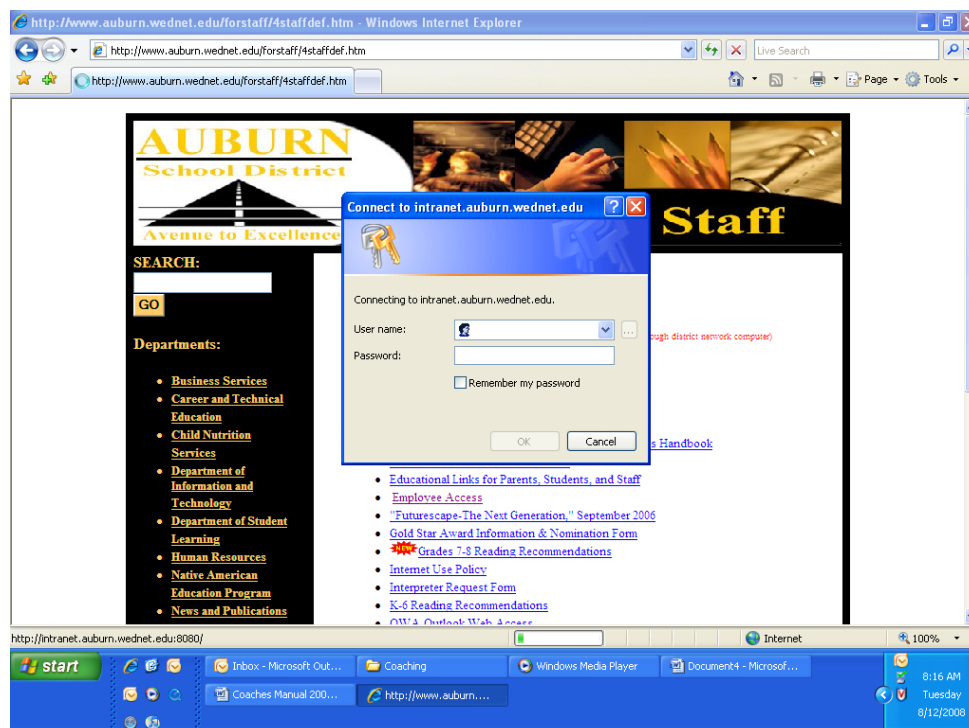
http://www.auburn.wednet.edu/forstaff/4staffdef.htm - Windows Internet Explorer

http://www.auburn.wednet.edu/forstaff/4staffdef.htm

Live Search

http://www.auburn.wednet.edu/forstaff/4staffdef.htm

Page ▾ Tools ▾

AUBURN
School District
Avenue to Excellence

Staff

SEARCH:

GO

Departments:

- Business Services
- Career and Technical Education
- Child Nutrition Services
- Department of Information and Technology
- Department of Student Learning
- Human Resources
- Native American Education Program
- News and Publications

Connect to intranet.auburn.wednet.edu

Connecting to intranet.auburn.wednet.edu.

User name:

Password:

Remember my password

OK

Cancel

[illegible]ugh district network computer)

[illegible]s Handbook

- Educational Links for Parents, Students, and Staff
- Employee Access
- "Futurescape-The Next Generation," September 2006
- Gold Star Award Information & Nomination Form
- NEW Grades 7-8 Reading Recommendations
- Internet Use Policy
- Interpreter Request Form
- K-6 Reading Recommendations
- OWA-Outlook Web Access

http://intranet.auburn.wednet.edu:8080/

Internet

100%

start

Inbox - Microsoft Out...

Coaching

Windows Media Player

Document4 - Microsof...

Coaches Manual 200...

http://www.auburn....

8:16 AM
Tuesday
8/12/2008